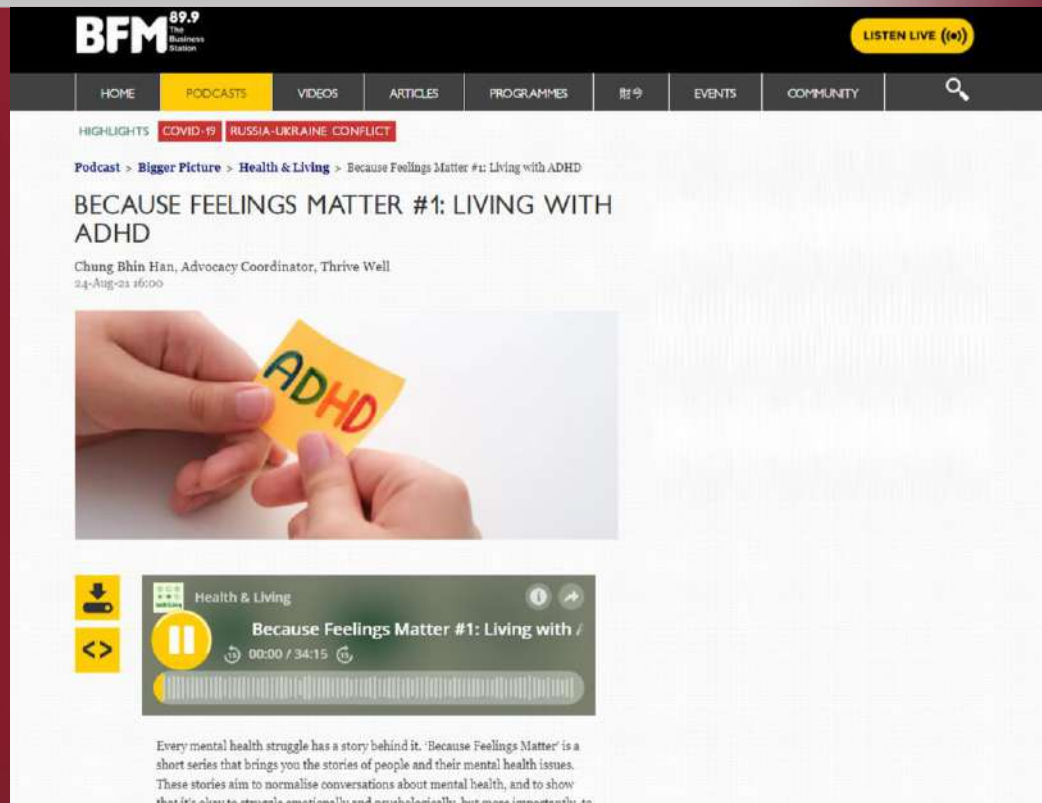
BFM 89.9 The Business Station

LISTEN LIVE ((•))

HOME PODCASTS VIDEOS ARTICLES PROGRAMMES 财今 EVENTS COMMUNITY

HIGHLIGHTS COVID-19 RUSSIA-UKRAINE CONFLICT

Podcast > Bigger Picture > Health & Living > Because Feelings Matter #1: Living with ADHD

BECAUSE FEELINGS MATTER #1: LIVING WITH ADHD

Chung Bhin Han, Advocacy Coordinator, Thrive Well
24-Aug-21 16:00

ADHD

Health & Living

Because Feelings Matter #1: Living with /

00:00 / 34:15

Every mental health struggle has a story behind it. 'Because Feelings Matter' is a short series that brings you the stories of people and their mental health issues. These stories aim to normalise conversations about mental health, and to show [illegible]